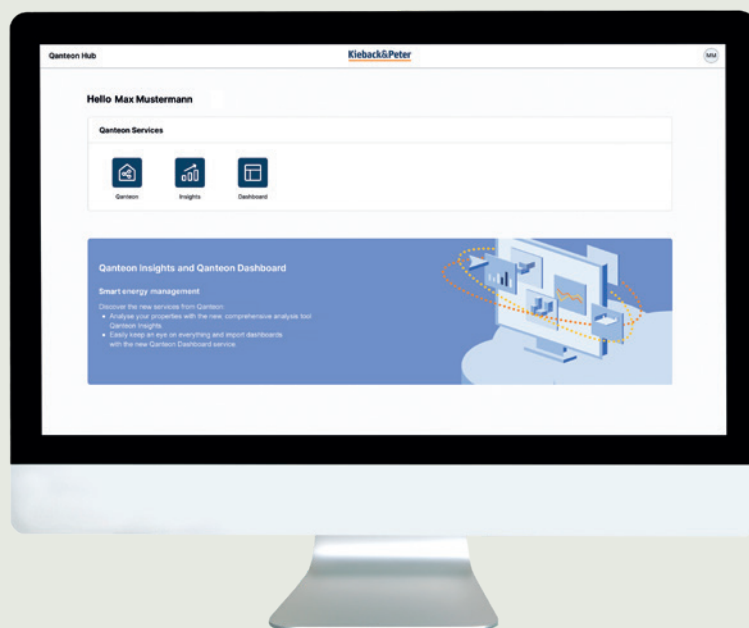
Qanteon Hub

Kieback&Peter

MM

Hello Max Mustermann

Qanteon Services

Qanteon

Insights

Dashboard

Qanteon Insights and Qanteon Dashboard

Smart energy management

Discover the new services from Qanteon:

- Analyse your properties with the new, comprehensive analysis tool Qanteon Insights
- Easily keep an eye on everything and import dashboards with the new Qanteon Dashboard service.